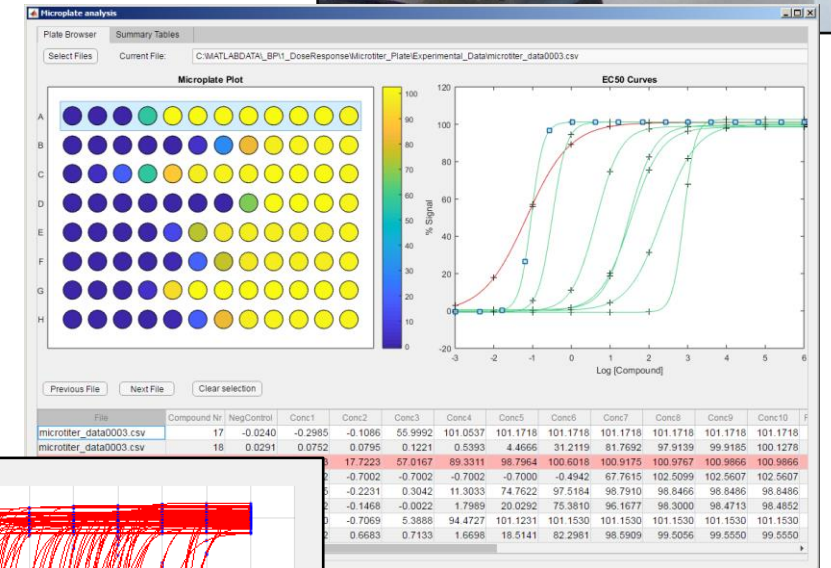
Microplate analysis

Plate Browser | Summary Tables

Select Files | Current File: C:\MATLABDATA\_BP\1_DoseResponse\Microtiter_Plate\Experimental_Data\microtiter_data0003.csv

Microplate Plot

A
B
C
D
E
F
G
H

100
90
80
70
60
50
40
30
20
10
0

EC50 Curves

120
100
80
60
40
20
0
-20

% Signal

-3 -2 -1 0 1 2 3 4 5 6

Log [Compound]

Previous File | Next File | Clear selection

| File | Compound Nr | NegControl | Conc1 | Conc2 | Conc3 | Conc4 | Conc5 | Conc6 | Conc7 | Conc8 | Conc9 | Conc10 |
|---|---|---|---|---|---|---|---|---|---|---|---|---|
| microtiter_data0003.csv | 17 | -0.0240 | -0.2985 | -0.1086 | 55.9992 | 101.0537 | 101.1718 | 101.1718 | 101.1718 | 101.1718 | 101.1718 | 101.1718 |
| microtiter_data0003.csv | 18 | 0.0291 | 0.0752 | 0.0795 | 0.1221 | 0.5393 | 4.4666 | 31.2119 | 81.7692 | 97.9139 | 99.9185 | 100.1278 |
| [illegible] | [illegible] | 3 | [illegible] | 17.7223 | 57.0167 | 89.3311 | 98.7964 | 100.6018 | 100.9175 | 100.9767 | 100.9866 | 100.9866 |
| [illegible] | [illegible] | 2 | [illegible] | -0.7002 | -0.7002 | -0.7002 | -0.7000 | -0.4942 | 67.7615 | 102.5099 | 102.5607 | 102.5607 |
| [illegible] | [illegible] | 5 | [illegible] | -0.2231 | 0.3042 | 11.3033 | 74.7622 | 97.5184 | 98.7910 | 98.8466 | 98.8486 | 98.8486 |
| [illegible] | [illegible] | 2 | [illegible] | -0.1468 | -0.0022 | 1.7989 | 20.0292 | 75.3810 | 96.1677 | 98.3000 | 98.4713 | 98.4852 |
| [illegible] | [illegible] | 0 | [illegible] | -0.7069 | 5.3888 | 94.4727 | 101.1231 | 101.1530 | 101.1530 | 101.1530 | 101.1530 | 101.1530 |
| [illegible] | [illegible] | 8 | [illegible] | 0.6683 | 0.7133 | 1.6698 | 18.5141 | 82.2981 | 98.5909 | 99.5056 | 99.5550 | 99.5550 |